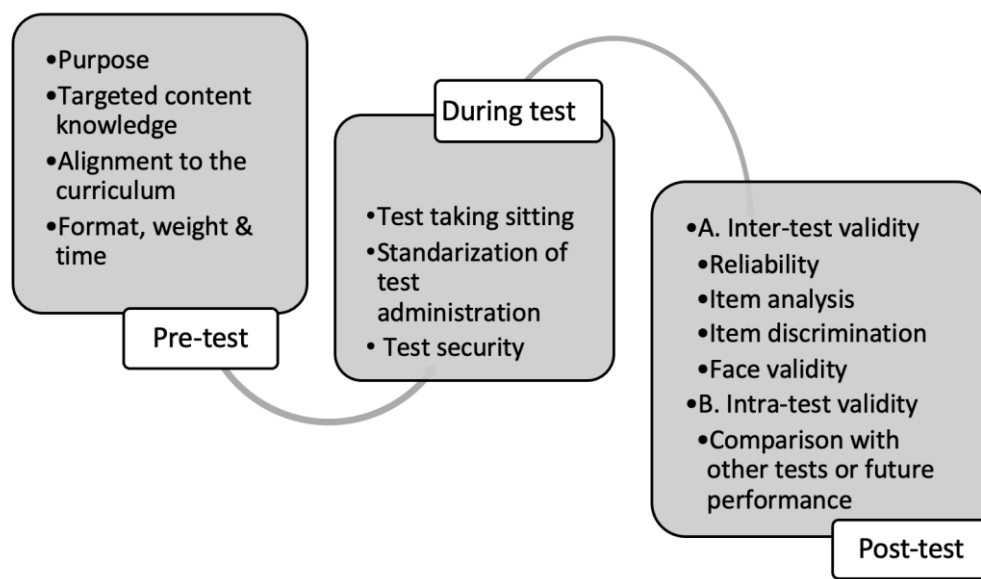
•Purpose
•Targeted content knowledge
•Alignment to the curriculum
•Format, weight & time

Pre-test

During test

•Test taking sitting
•Standarization of test administration
• Test security

•A. Inter-test validity
•Reliability
•Item analysis
•Item discrimination
•Face validity
•B. Intra-test validity
•Comparison with other tests or future performance

Post-test